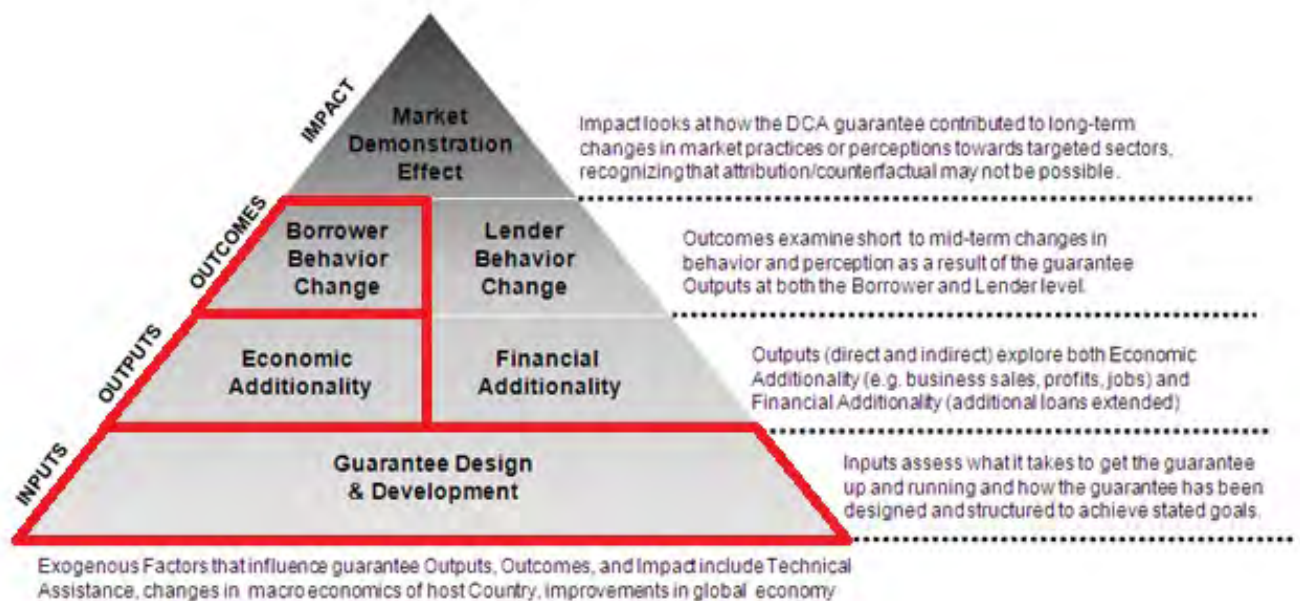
IMPACT

Market Demonstration Effect

Impact looks at how the DCA guarantee contributed to long-term changes in market practices or perceptions towards targeted sectors, recognizing that attribution/counterfactual may not be possible.

OUTCOMES

Borrower Behavior Change

Lender Behavior Change

Outcomes examine short to mid-term changes in behavior and perception as a result of the guarantee Outputs at both the Borrower and Lender level.

OUTPUTS

Economic Additionality

Financial Additionality

Outputs (direct and indirect) explore both Economic Additionality (e.g. business sales, profits, jobs) and Financial Additionality (additional loans extended)

INPUTS

Guarantee Design & Development

Inputs assess what it takes to get the guarantee up and running and how the guarantee has been designed and structured to achieve stated goals.

Exogenous Factors that influence guarantee Outputs, Outcomes, and Impact include Technical Assistance, changes in macro economics of host Country, improvements in global economy